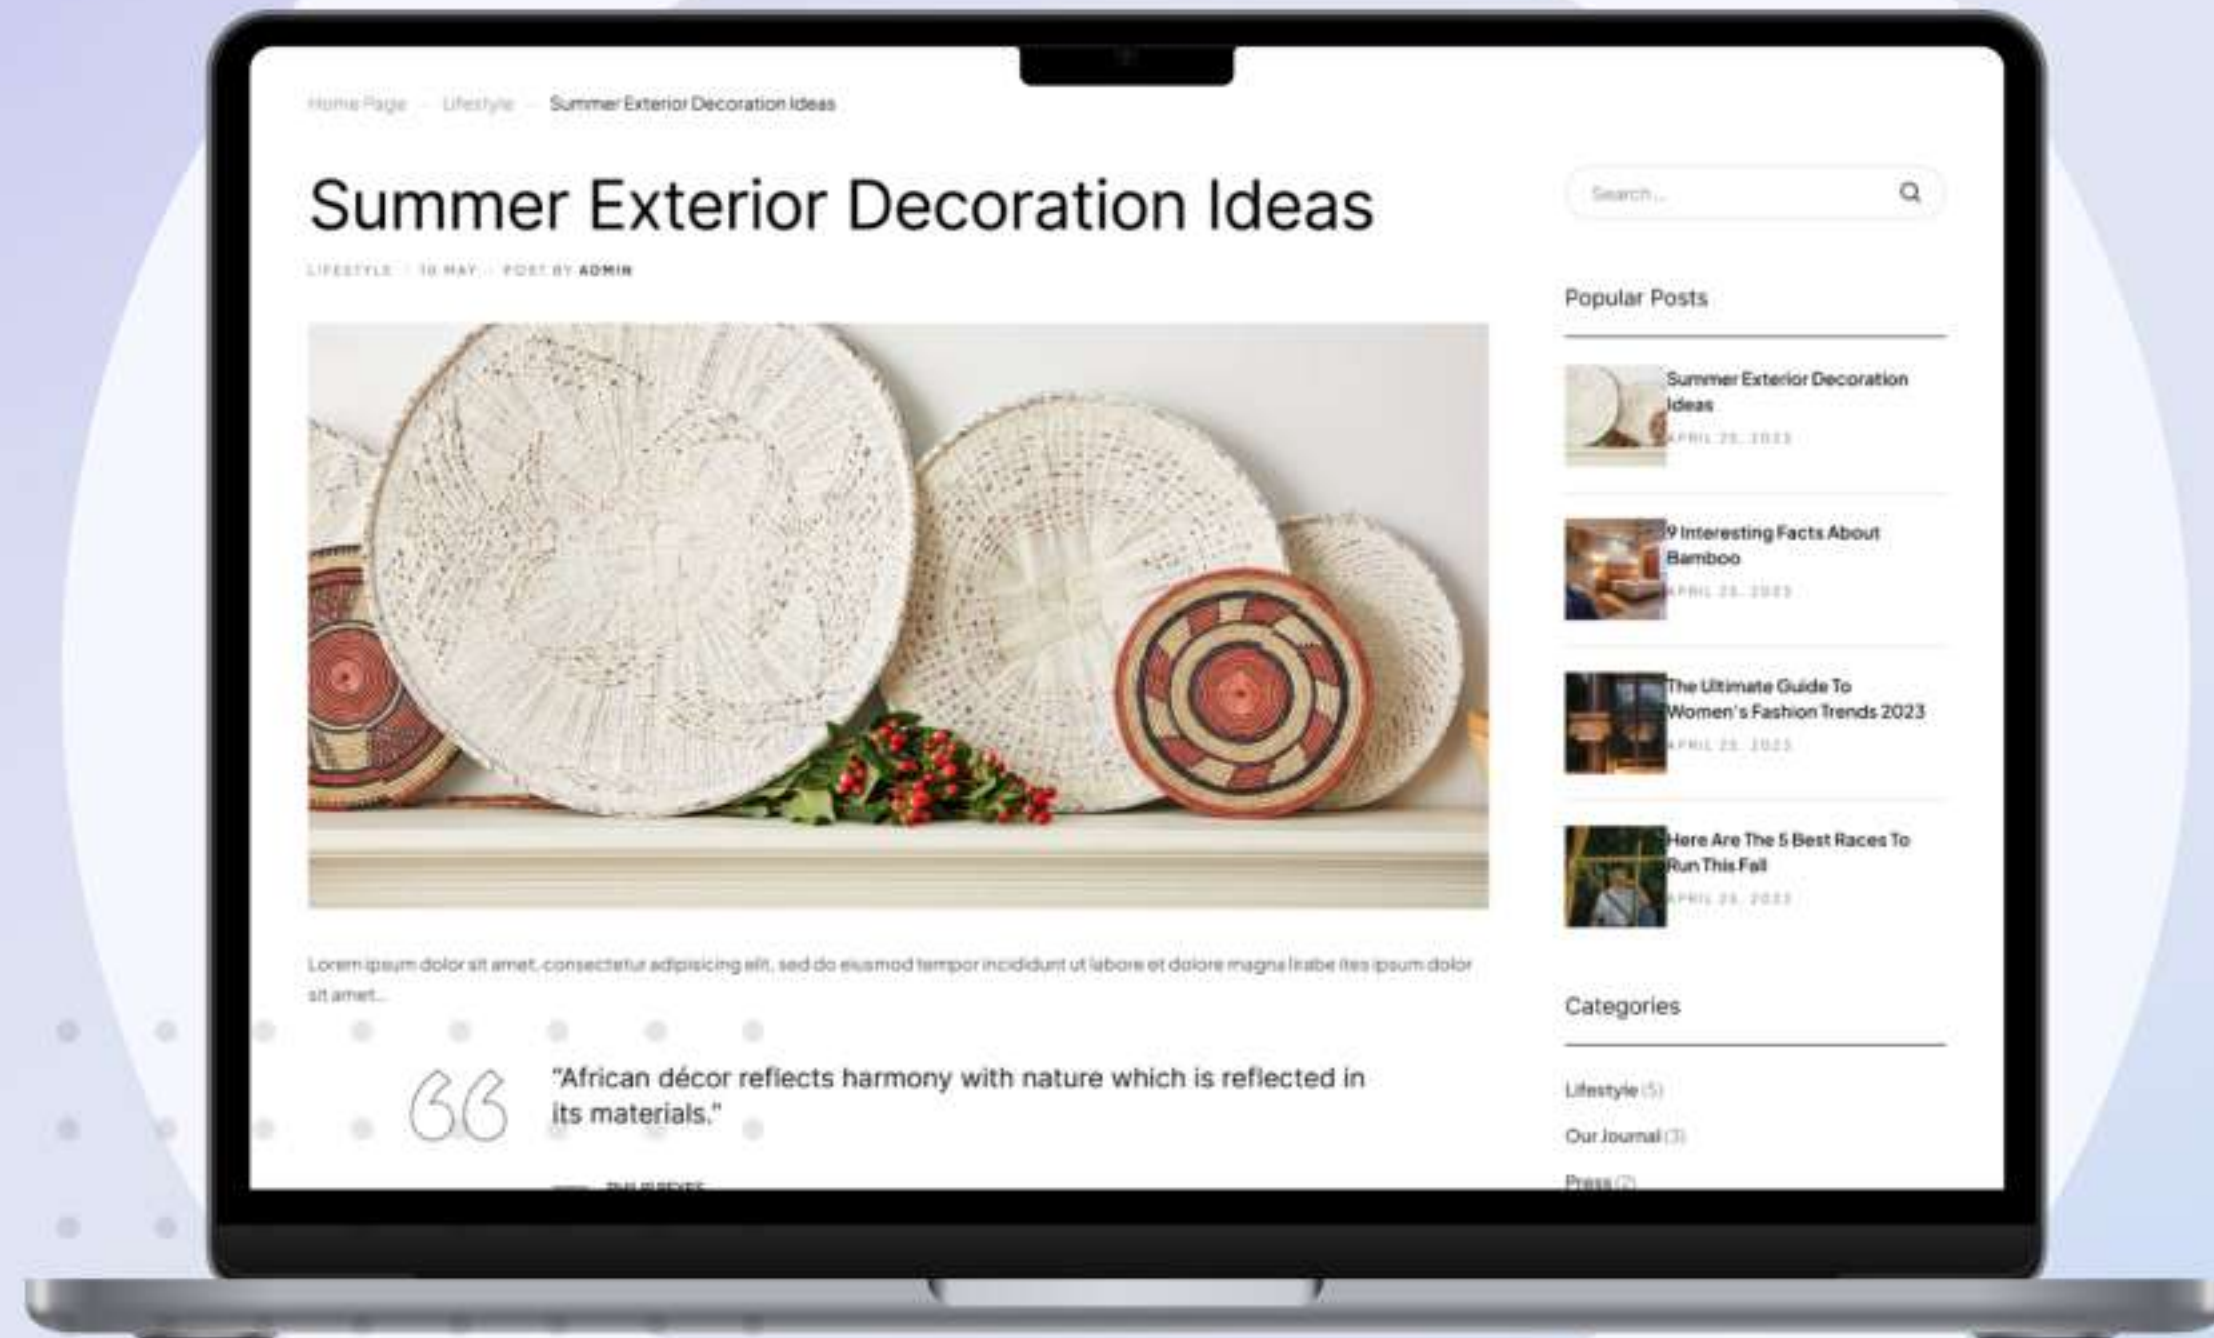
Home Page – Lifestyle – Summer Exterior Decoration Ideas

Summer Exterior Decoration Ideas

LIFESTYLE / 10 MAY / POST BY ADMIN

Lorem ipsum dolor sit amet, consectetur adipisicing elit, sed do eiusmod tempor incididunt ut labore et dolore magna liabe ites ipsum dolor sit amet...

"African décor reflects harmony with nature which is reflected in its materials."

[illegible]

Search...

Popular Posts

Summer Exterior Decoration Ideas
APRIL 25, 2023

9 Interesting Facts About Bamboo
APRIL 25, 2023

The Ultimate Guide To Women's Fashion Trends 2023
APRIL 25, 2023

Here Are The 5 Best Races To Run This Fall
APRIL 25, 2023

Categories

Lifestyle (5)

Our Journal (3)

Press (2)